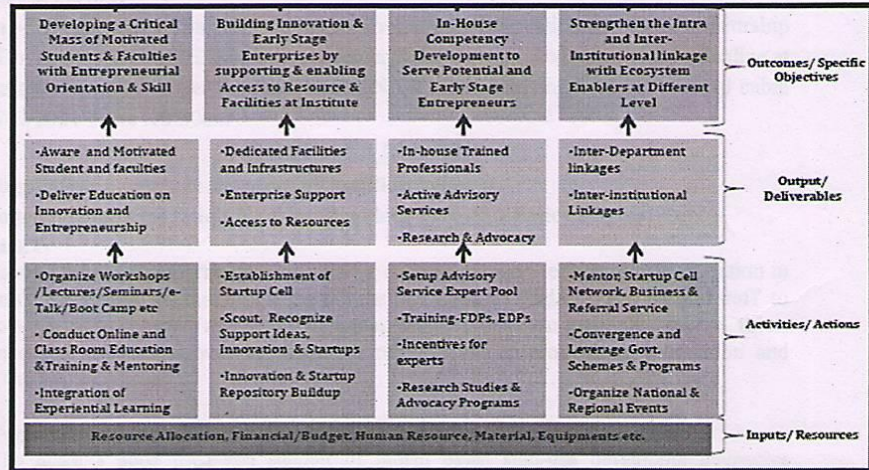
Developing a Critical Mass of Motivated Students & Faculties with Entrepreneurial Orientation & Skill

Building Innovation & Early Stage Enterprises by supporting & enabling Access to Resource & Facilities at Institute

In-House Competency Development to Serve Potential and Early Stage Entrepreneurs

Strengthen the Intra and Inter-Institutional linkage with Ecosystem Enablers at Different Level

Outcomes/ Specific Objectives

-Aware and Motivated Student and faculties

-Deliver Education on Innovation and Entrepreneurship

-Dedicated Facilities and Infrastructures

-Enterprise Support

-Access to Resources

-In-house Trained Professionals

-Active Advisory Services

-Research & Advocacy

-Inter-Department linkages

-Inter-institutional Linkages

Output/ Deliverables

-Organize Workshops /Lectures/Seminars/e-Talk/Boot Camp etc

-Conduct Online and Class Room Education &Training & Mentoring

-Integration of Experiential Learning

-Establishment of Startup Cell

-Scout, Recognize Support Ideas, Innovation & Startups

-Innovation & Startup Repository Buildup

-Setup Advisory Service Expert Pool

-Training-FDPs, EDPs

-Incentives for experts

-Research Studies & Advocacy Programs

-Mentor, Startup Cell Network, Business & Referral Service

-Convergence and Leverage Govt. Schemes & Programs

-Organize National & Regional Events

Activities/ Actions

Resource Allocation, Financial/Budget, Human Resource, Material, Equipments etc.

Inputs/ Resources